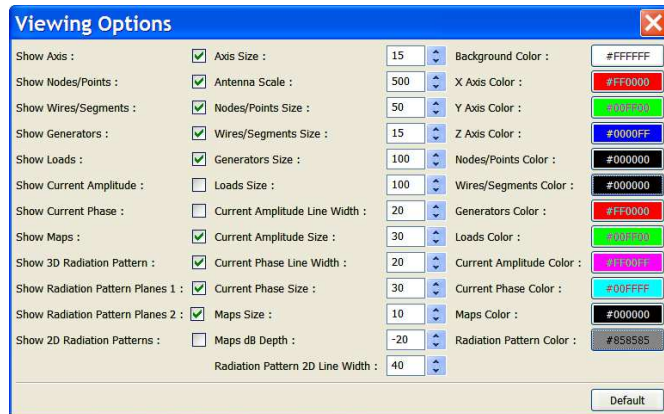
Viewing Options

Show Axis :
Show Nodes/Points :
Show Wires/Segments :
Show Generators :
Show Loads :
Show Current Amplitude :
Show Current Phase :
Show Maps :
Show 3D Radiation Pattern :
Show Radiation Pattern Planes 1 :
Show Radiation Pattern Planes 2 :
Show 2D Radiation Patterns :

Axis Size : 15
Antenna Scale : 500
Nodes/Points Size : 50
Wires/Segments Size : 15
Generators Size : 100
Loads Size : 100
Current Amplitude Line Width : 20
Current Amplitude Size : 30
Current Phase Line Width : 20
Current Phase Size : 30
Maps Size : 10
Maps dB Depth : -20
Radiation Pattern 2D Line Width : 40

Background Color : #FFFFFF
X Axis Color : #FF0000
Y Axis Color : #00FF00
Z Axis Color : #0000FF
Nodes/Points Color : #000000
Wires/Segments Color : #000000
Generators Color : #FF0000
Loads Color : #00FF00
Current Amplitude Color : #FF00FF
Current Phase Color : #00FFFF
Maps Color : #000000
Radiation Pattern Color : #858585

Default